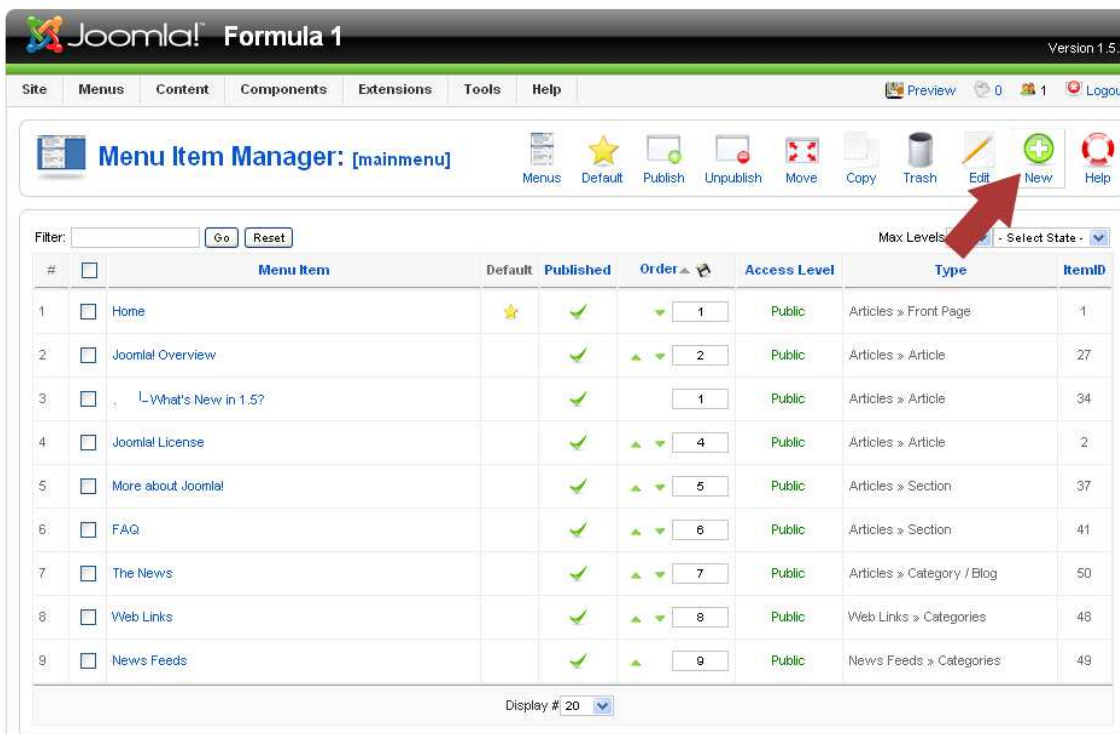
Joomla! Formula 1

Version 1.5.

Site Menus Content Components Extensions Tools Help

Preview 0 1 Logou

Menu Item Manager: [mainmenu]

Menus Default Publish Unpublish Move Copy Trash Edit New Help

Filter: Go Reset

Max Levels - Select State -

| # | | Menu Item | Default | Published | Order | Access Level | Type | ItemID |
|---|---|---|---|---|---|---|---|---|
| 1 | | Home | | | 1 | Public | Articles » Front Page | 1 |
| 2 | | Joomla! Overview | | | 2 | Public | Articles » Article | 27 |
| 3 | | . └ What's New in 1.5? | | | 1 | Public | Articles » Article | 34 |
| 4 | | Joomla! License | | | 4 | Public | Articles » Article | 2 |
| 5 | | More about Joomla! | | | 5 | Public | Articles » Section | 37 |
| 6 | | FAQ | | | 6 | Public | Articles » Section | 41 |
| 7 | | The News | | | 7 | Public | Articles » Category / Blog | 50 |
| 8 | | Web Links | | | 8 | Public | Web Links » Categories | 48 |
| 9 | | News Feeds | | | 9 | Public | News Feeds » Categories | 49 |

Display # 20